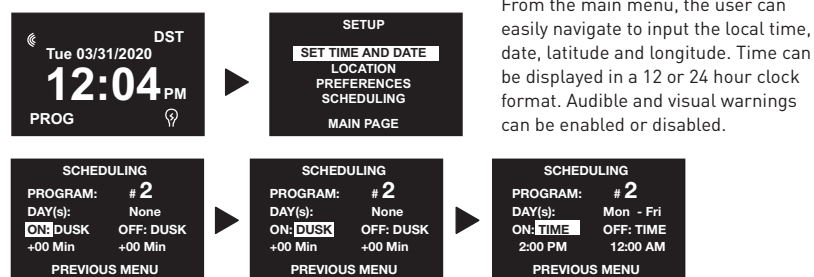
DST
Tue 03/31/2020
12:04 PM
PROG

SETUP
SET TIME AND DATE
LOCATION
PREFERENCES
SCHEDULING
MAIN PAGE

From the main menu, the user can easily navigate to input the local time, date, latitude and longitude. Time can be displayed in a 12 or 24 hour clock format. Audible and visual warnings can be enabled or disabled.

SCHEDULING
PROGRAM: # 2
DAY(s): None
ON: DUSK OFF: DUSK
+00 Min +00 Min
PREVIOUS MENU

SCHEDULING
PROGRAM: # 2
DAY(s): None
ON: DUSK OFF: DUSK
+00 Min +00 Min
PREVIOUS MENU

SCHEDULING
PROGRAM: # 2
DAY(s): Mon - Fri
ON: TIME OFF: TIME
2:00 PM 12:00 AM
PREVIOUS MENU